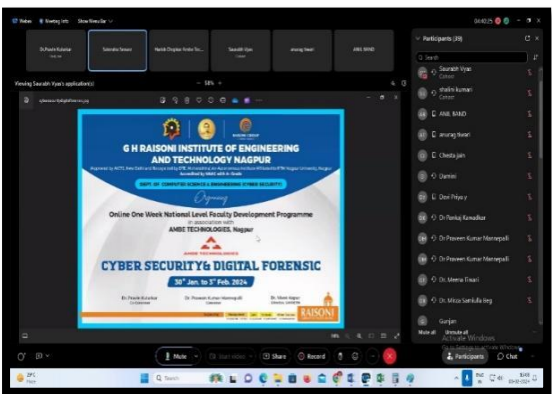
Notes Meeting info Show Meeting

Dr.Pravin Kulurkar | Sulendra Sonare | Harish Chopkar Video Tu... | Saurabh Vyas | anurag tiwari | ANIL BAND

Viewing Saurabh Vyas's application(s)

G H RAISONI INSTITUTE OF ENGINEERING AND TECHNOLOGY NAGPUR

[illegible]

DEPT. OF COMPUTER SCIENCE & ENGINEERING (CYBER SECURITY)

Organizing

Online One Week National Level Faculty Development Programme

in association with

AMBE TECHNOLOGIES, Nagpur

CYBER SECURITY& DIGITAL FORENSIC

30th Jan. to 3rd Feb. 2024

Dr. Pravin Kulurkar | Dr. Praveen Kumar Mannepalli | Dr. Vivek Kapur

RAISONI

Participants (39)

Search

Saurabh Vyas
shalini kumari
ANIL BAND
anurag tiwari
Cheda jain
Damini
Devi Priya
Dr Pankaj Kamadkar
Dr Praveen Kumar Mannepalli
Dr Praveen Kumar Mannepalli
Dr. Meena Tiwari
Dr. Mirza Samiulla Beg
Gunjan

Mute all | Unmute all

Activate Windows
Go to Settings to activate Windows.

Mute | Start video | Share | Record | Participants | Chat

Search